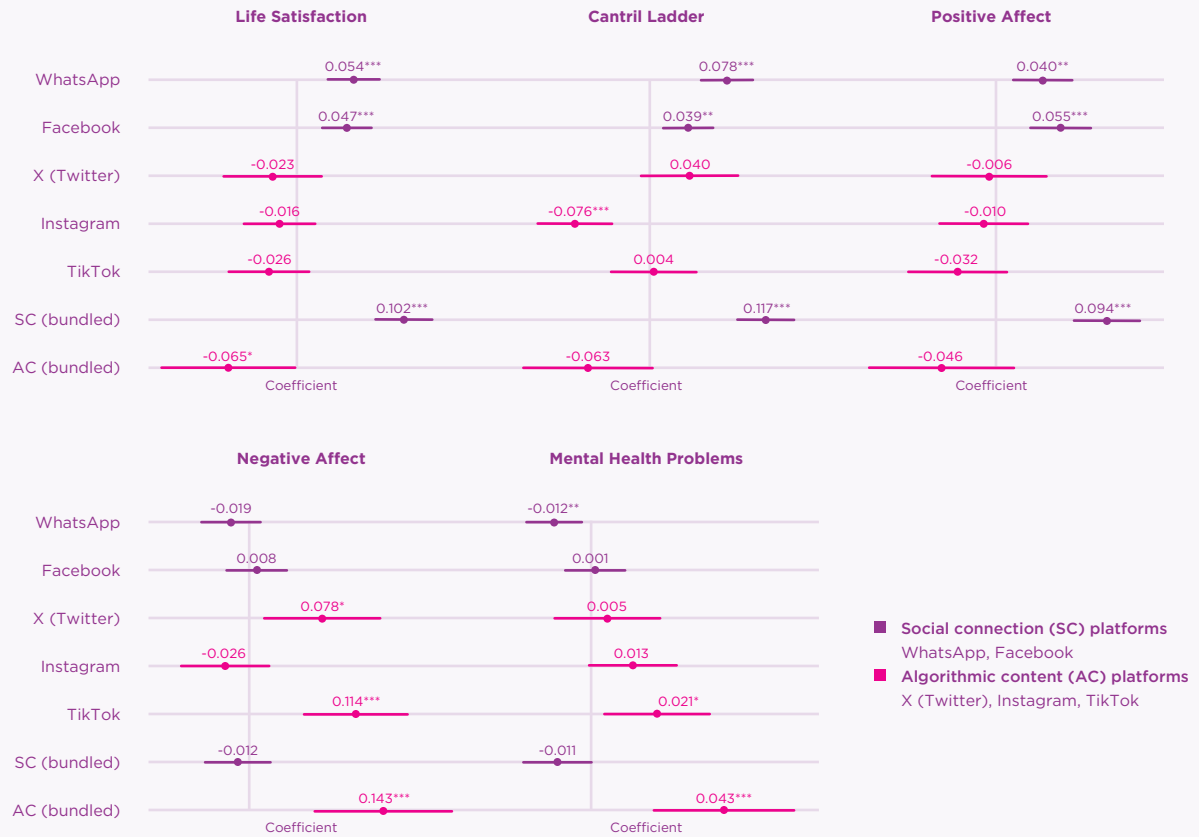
Life Satisfaction

Cantril Ladder

Positive Affect

WhatsApp
Facebook
X (Twitter)
Instagram
TikTok
SC (bundled)
AC (bundled)

0.054***
0.047***
-0.023
-0.016
-0.026
0.102***
-0.065*
Coefficient

0.078***
0.039**
0.040
-0.076***
0.004
0.117***
-0.063
Coefficient

0.040**
0.055***
-0.006
-0.010
-0.032
0.094***
-0.046
Coefficient

Negative Affect

Mental Health Problems

WhatsApp
Facebook
X (Twitter)
Instagram
TikTok
SC (bundled)
AC (bundled)

-0.019
0.008
0.078*
-0.026
0.114***
-0.012
0.143***
Coefficient

-0.012**
0.001
0.005
0.013
0.021*
-0.011
0.043***
Coefficient

Social connection (SC) platforms
WhatsApp, Facebook
Algorithmic content (AC) platforms
X (Twitter), Instagram, TikTok